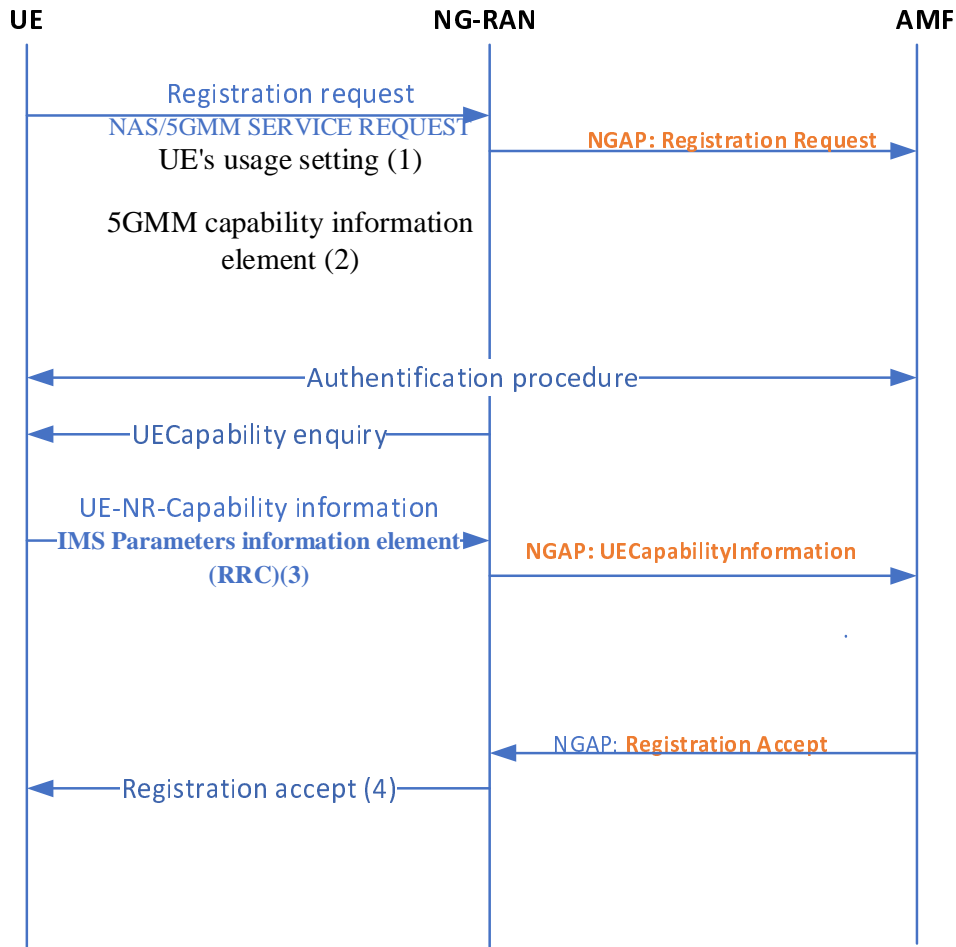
UE

NG-RAN

AMF

Registration request

NAS/5GMM SERVICE REQUEST

UE's usage setting (1)

NGAP: Registration Request

5GMM capability information element (2)

Authentification procedure

UECapability enquiry

UE-NR-Capability information

IMS Parameters information element (RRC)(3)

NGAP: UECapabilityInformation

NGAP: Registration Accept

Registration accept (4)